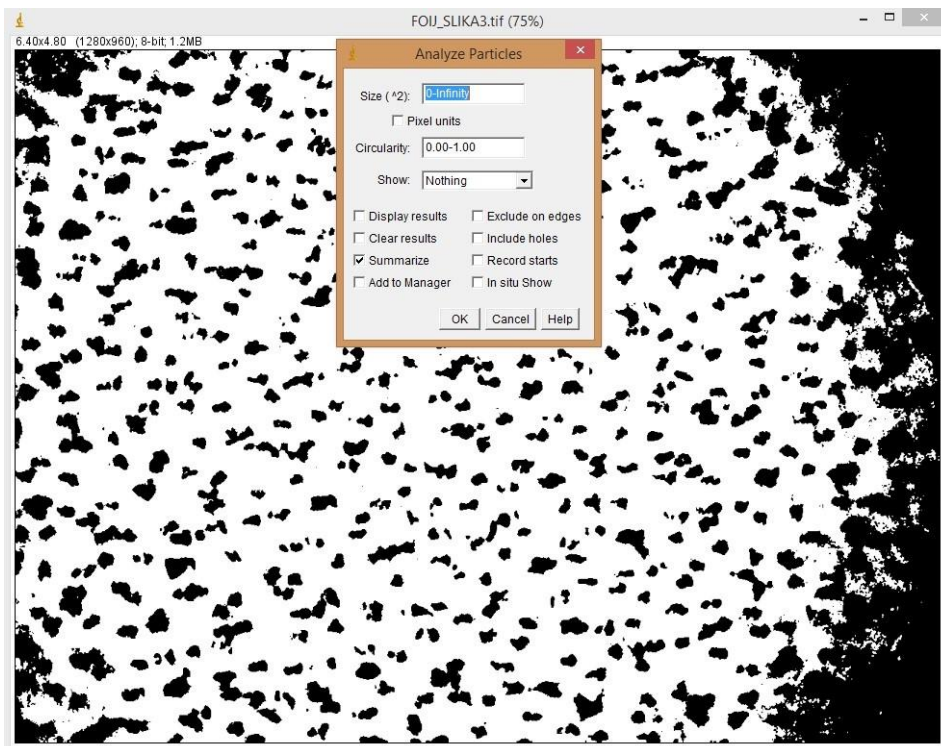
FOIJ_SLIKA3.tif (75%)

6.40x4.80 (1280x960); 8-bit; 1.2MB

Analyze Particles

Size ( ^2): 0-Infinity

Pixel units

Circularity: 0.00-1.00

Show: Nothing

Display results
Exclude on edges
Clear results
Include holes
☑ Summarize
Record starts
Add to Manager
In situ Show

OK Cancel Help